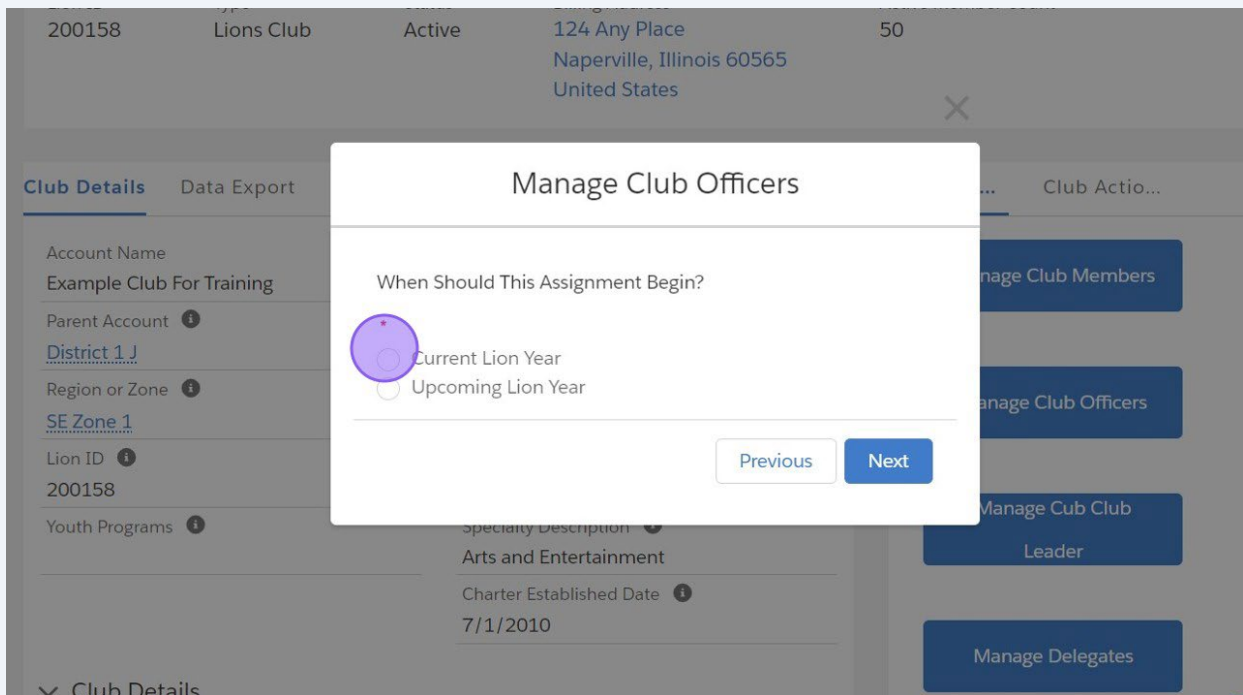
200158 Lions Club Active 124 Any Place
Naperville, Illinois 60565
United States
50

×

Club Details Data Export

Club Actio...

Account Name
Example Club For Training
Parent Account
District 1 J
Region or Zone
SE Zone 1
Lion ID
200158
Youth Programs

Manage Club Officers

When Should This Assignment Begin?

*
Current Lion Year
Upcoming Lion Year

Previous Next

nage Club Members

nage Club Officers

Manage Cub Club Leader

Specialty Description
Arts and Entertainment
Charter Established Date
7/1/2010

Manage Delegates

Club Details